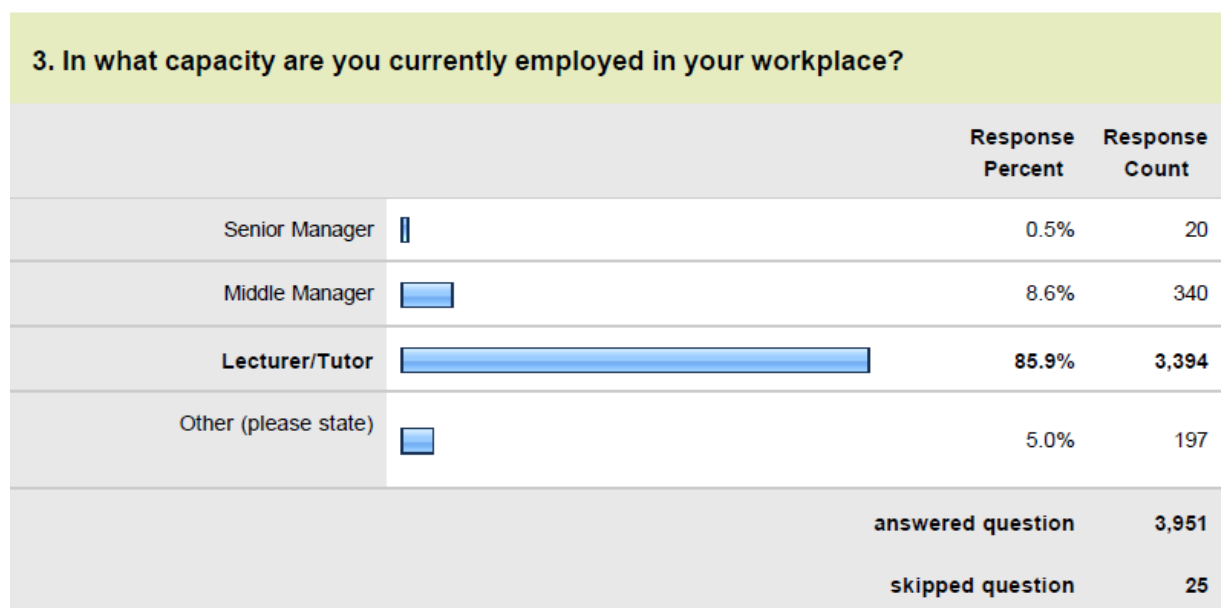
3. In what capacity are you currently employed in your workplace?

| | Response Percent | Response Count |
|---|---|---|
| Senior Manager | 0.5% | 20 |
| Middle Manager | 8.6% | 340 |
| **Lecturer/Tutor** | **85.9%** | **3,394** |
| Other (please state) | 5.0% | 197 |
| | **answered question** | **3,951** |
| | **skipped question** | **25** |